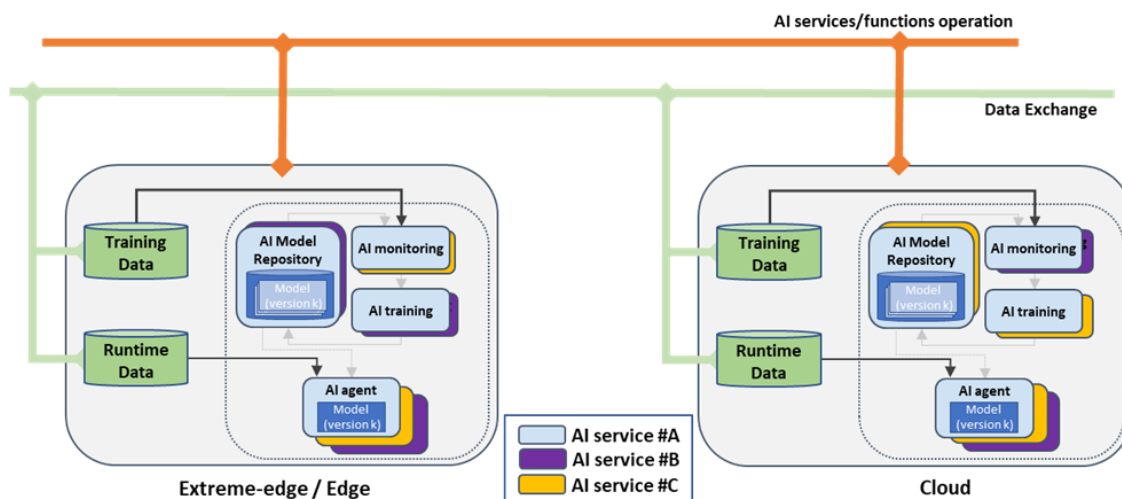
AI services/functions operation

Data Exchange

Training Data

Runtime Data

AI Model Repository

Model (version k)

AI monitoring

AI training

AI agent

Model (version k)

Extreme-edge / Edge

AI service #A

AI service #B

AI service #C

Training Data

Runtime Data

AI Model Repository

Model (version k)

AI monitoring

AI training

AI agent

Model (version k)

Cloud